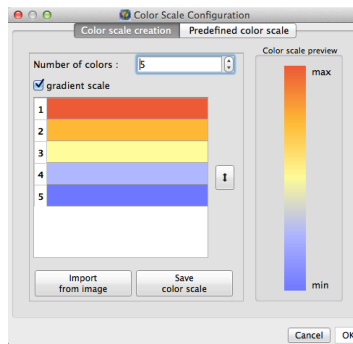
Color Scale Configuration

Color scale creation | Predefined color scale

Number of colors : 5

gradient scale

1
2
3
4
5

Import from image

Save color scale

Color scale preview

max

min

Cancel

OK